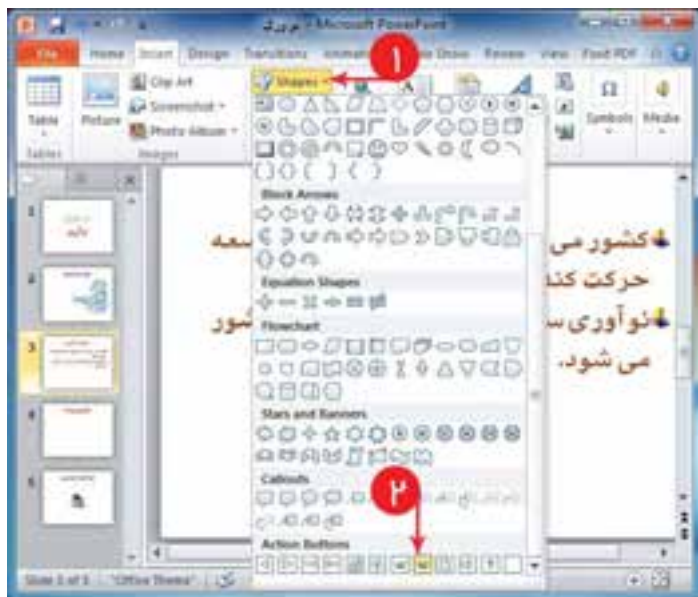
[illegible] - Microsoft PowerPoint

File Home Insert Design Transitions Animations Slide Show Review View Foxit PDF

Table Picture Clip Art Screenshot Photo Album Shapes Symbols Media

Tables Images

Block Arrows

Equation Shapes

Flowchart

Stars and Banners

Callouts

Action Buttons

۱

۲

کشور می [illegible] سعه

حرکت کن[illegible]

نوآوری س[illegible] شور

می شود.

Slide 3 of 5 "Office Theme"